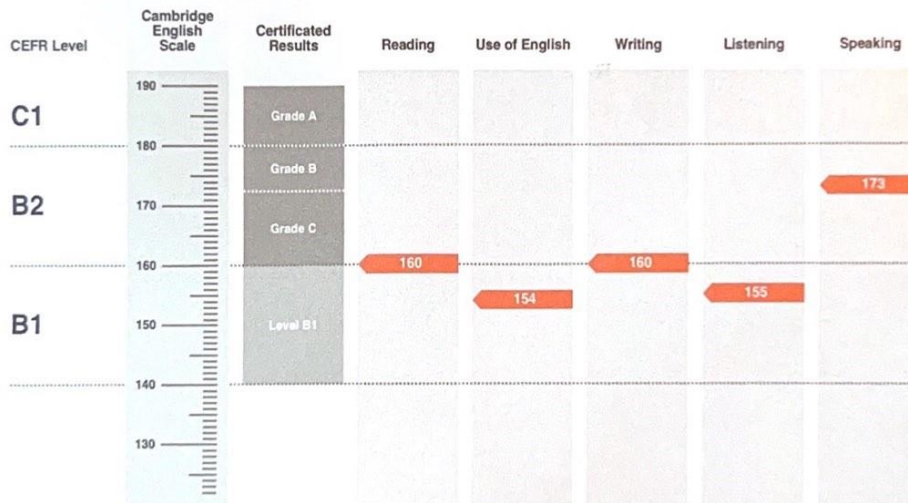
CEFR Level

Cambridge English Scale

Certificated Results

Reading

Use of English

Writing

Listening

Speaking

C1

B2

B1

190

180

170

160

150

140

130

Grade A

Grade B

Grade C

Level B1

160

154

160

155

173